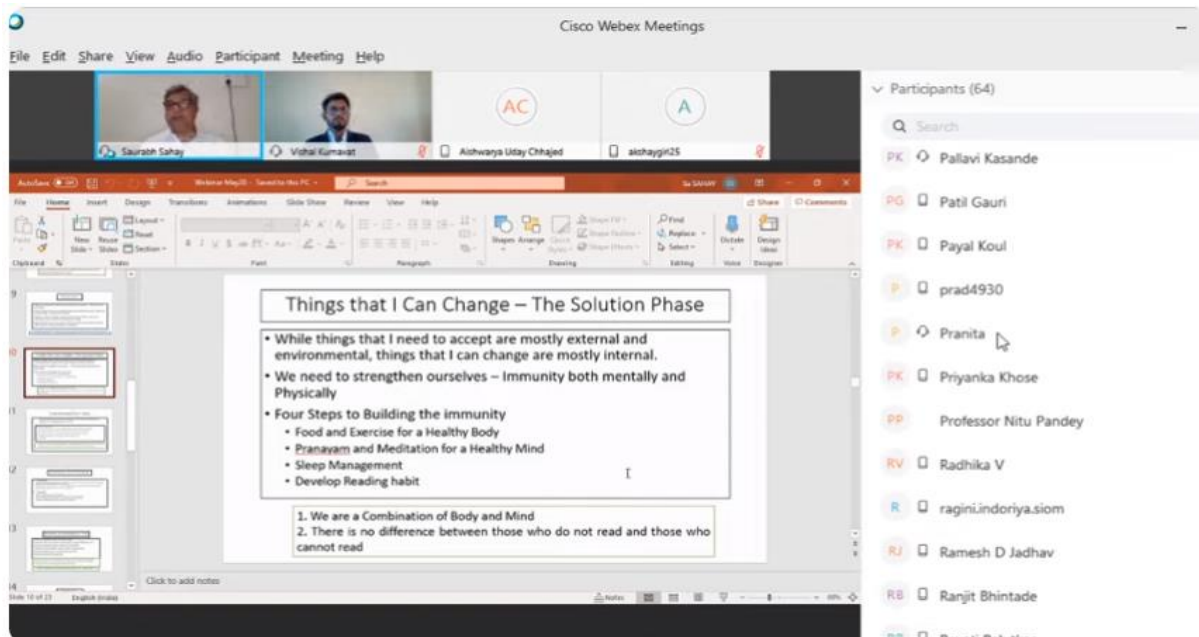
Cisco Webex Meetings

File Edit Share View Audio Participant Meeting Help

Saurabh Sahay
Vishal Kumavat
AC
Aishwarya Uday Chhajed
A
akshaygiri25

Participants (64)

Search

PK Pallavi Kasande
PG Patil Gauri
PK Payal Koul
P prad4930
P Pranita
PK Priyanka Khose
PP Professor Nitu Pandey
RV Radhika V
R ragini.indoriya.siom
RJ Ramesh D Jadhav
RB Ranjit Bhintade

File Home Insert Design Transitions Animations Slide Show Review View Help
Share Comments

Things that I Can Change – The Solution Phase

• While things that I need to accept are mostly external and environmental, things that I can change are mostly internal.
• We need to strengthen ourselves – Immunity both mentally and Physically
• Four Steps to Building the immunity
• Food and Exercise for a Healthy Body
• Pranayam and Meditation for a Healthy Mind
• Sleep Management
• Develop Reading habit

1. We are a Combination of Body and Mind
2. There is no difference between those who do not read and those who cannot read

Click to add notes
Slide 10 of 23
Notes